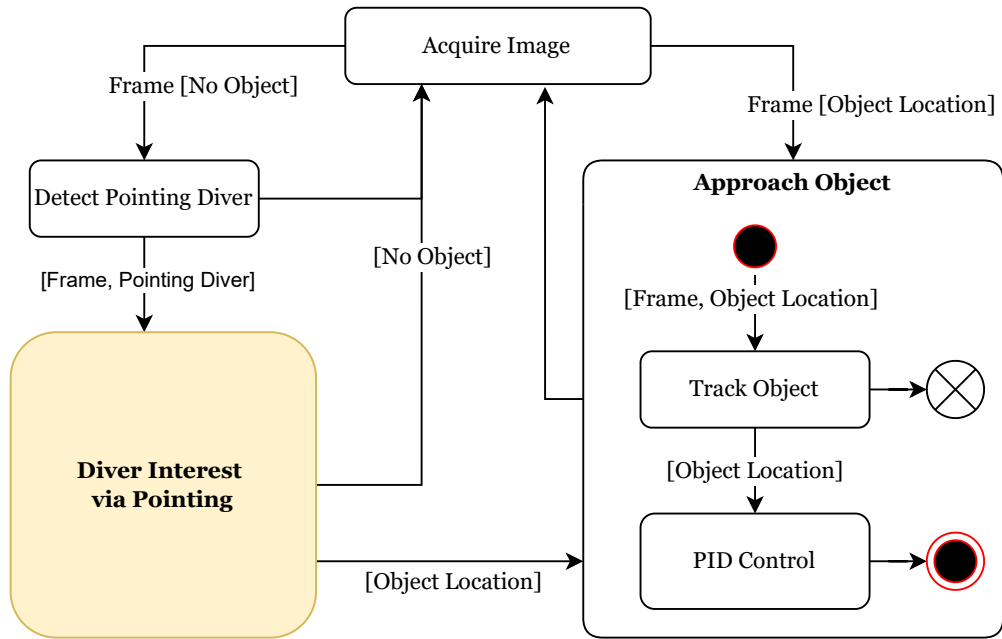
Acquire Image

Frame [No Object]

Frame [Object Location]

Detect Pointing Diver

Approach Object

[No Object]

[Frame, Pointing Diver]

[Frame, Object Location]

Track Object

Diver Interest via Pointing

[Object Location]

PID Control

[Object Location]